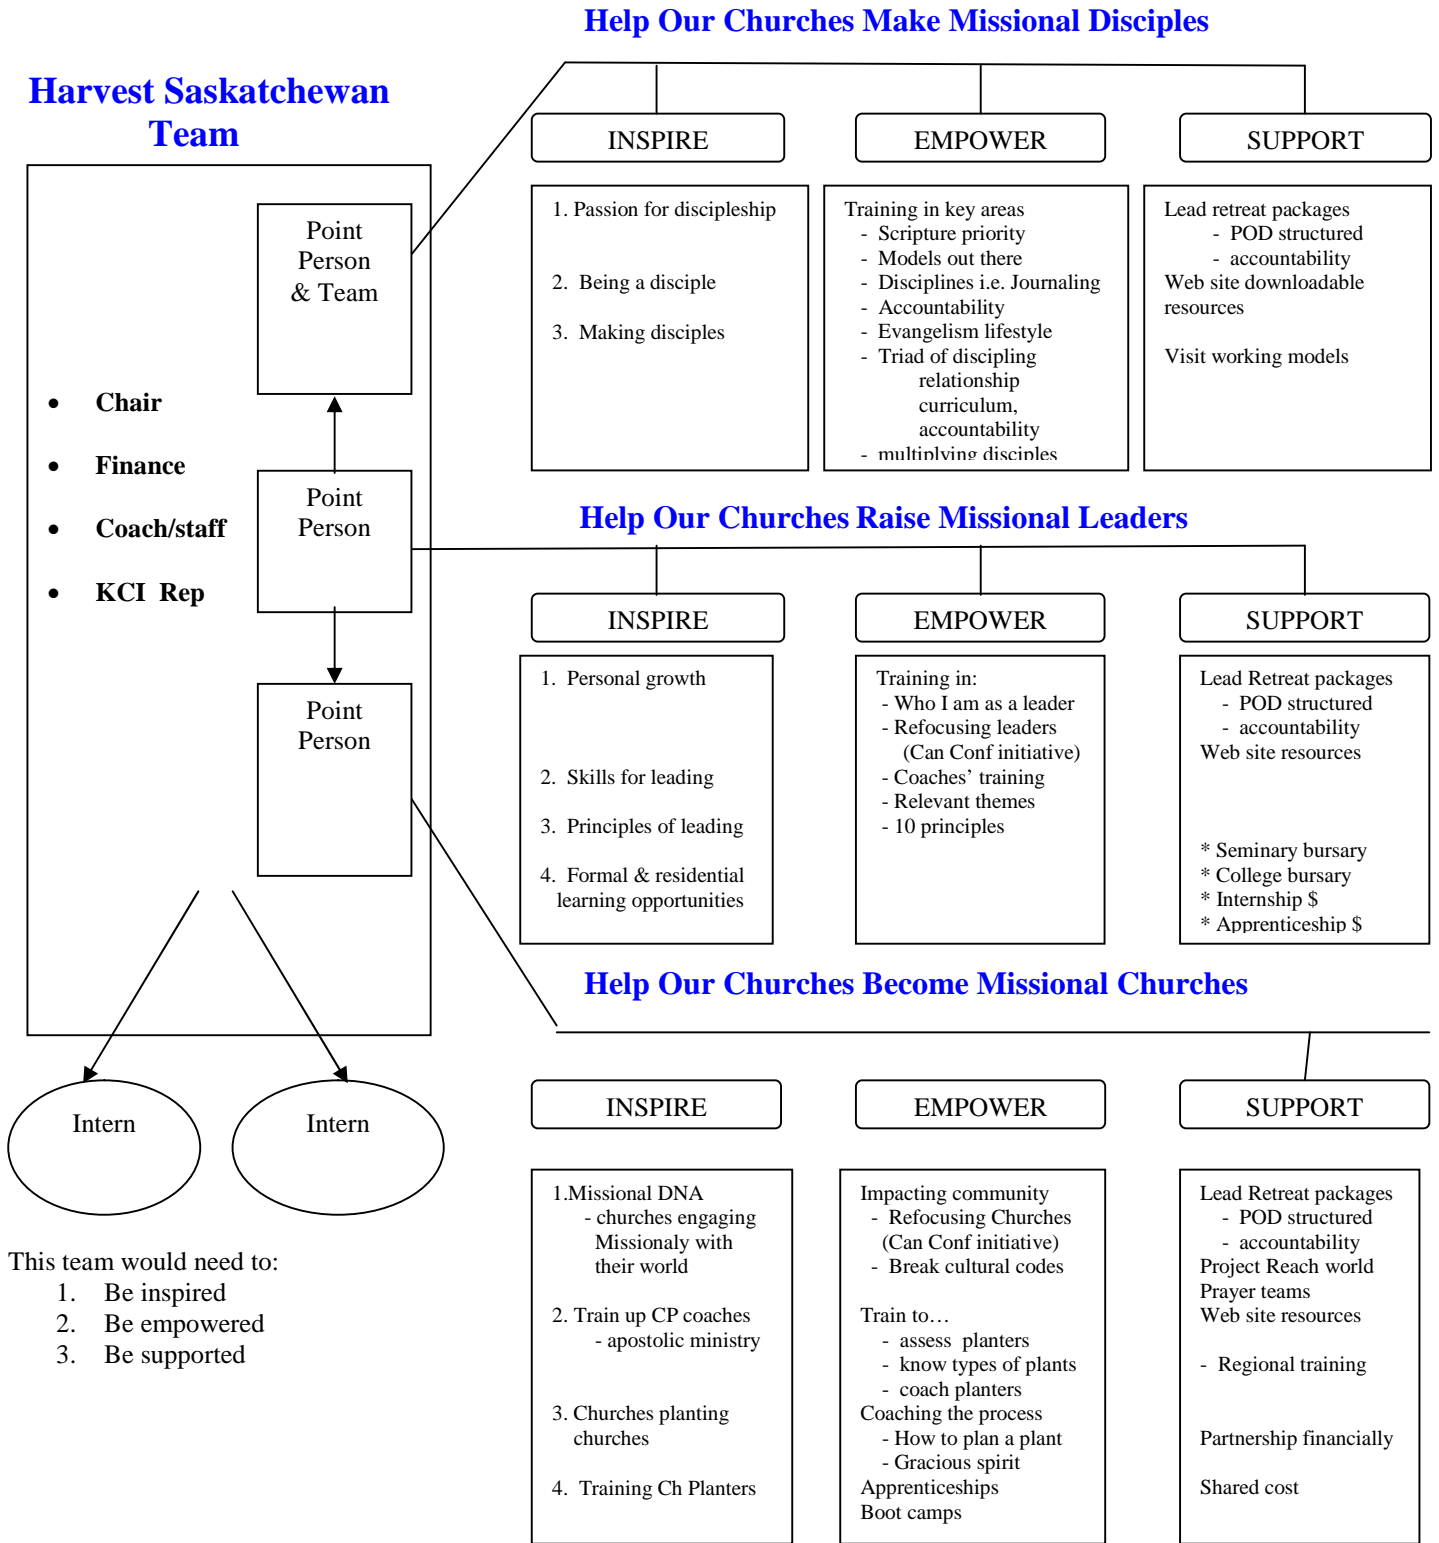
Harvest Saskatchewan Team

Point Person & Team

- Chair
- Finance
- Coach/staff
- KCI Rep

Point Person

Point Person

Intern

Intern

This team would need to:
1. Be inspired
2. Be empowered
3. Be supported

Help Our Churches Make Missional Disciples

INSPIRE

EMPOWER

SUPPORT

1. Passion for discipleship

2. Being a disciple

3. Making disciples

Training in key areas
- Scripture priority
- Models out there
- Disciplines i.e. Journaling
- Accountability
- Evangelism lifestyle
- Triad of discipling relationship curriculum, accountability
- multiplying disciples

Lead retreat packages
- POD structured
- accountability
Web site downloadable resources

Visit working models

Help Our Churches Raise Missional Leaders

INSPIRE

EMPOWER

SUPPORT

1. Personal growth

2. Skills for leading

3. Principles of leading

4. Formal & residential learning opportunities

Training in:
- Who I am as a leader
- Refocusing leaders (Can Conf initiative)
- Coaches' training
- Relevant themes
- 10 principles

Lead Retreat packages
- POD structured
- accountability
Web site resources

* Seminary bursary
* College bursary
* Internship $
* Apprenticeship $

Help Our Churches Become Missional Churches

INSPIRE

EMPOWER

SUPPORT

1.Missional DNA
- churches engaging Missionaly with their world

2. Train up CP coaches
- apostolic ministry

3. Churches planting churches

4. Training Ch Planters

Impacting community
- Refocusing Churches (Can Conf initiative)
- Break cultural codes

Train to…
- assess planters
- know types of plants
- coach planters
Coaching the process
- How to plan a plant
- Gracious spirit
Apprenticeships
Boot camps

Lead Retreat packages
- POD structured
- accountability
Project Reach world
Prayer teams
Web site resources

- Regional training

Partnership financially

Shared cost